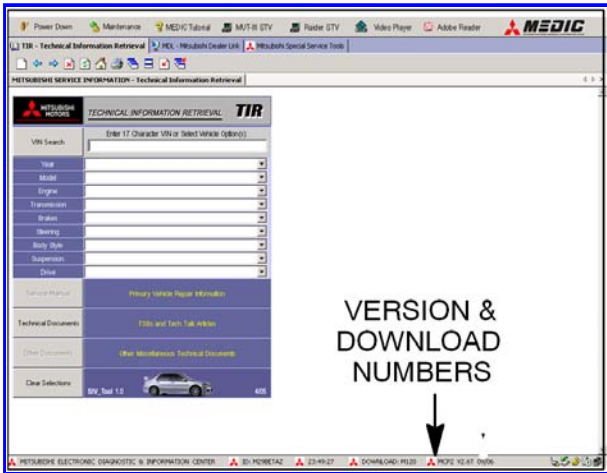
Power Down Maintenance MEDIC Tutorial MUT-III STV Raider STV Video Player Adobe Reader MEDIC

TIR - Technical Information Retrieval MDL - Mitsubishi Dealer Link Mitsubishi Special Service Tools

MITSUBISHI SERVICE INFORMATION - Technical Information Retrieval

MITSUBISHI MOTORS TECHNICAL INFORMATION RETRIEVAL TIR

VIN Search

Enter 17 Character VIN or Select Vehicle Option(s):

Year

Model

Engine

Transmission

Brakes

Steering

Body Style

Suspension

Drive

Service Manual

Primary Vehicle Repair Information

Technical Documents

TSBs and Tech Talk Articles

Other Documents

Other Miscellaneous Technical Documents

Clear Selections

SIV_Tool 1.0

4/05

VERSION & DOWNLOAD NUMBERS

MITSUBISHI ELECTRONIC DIAGNOSTIC & INFORMATION CENTER ID: M298ETAZ 23:49:27 DOWNLOAD: M120 MCP2 V2.67 09/06